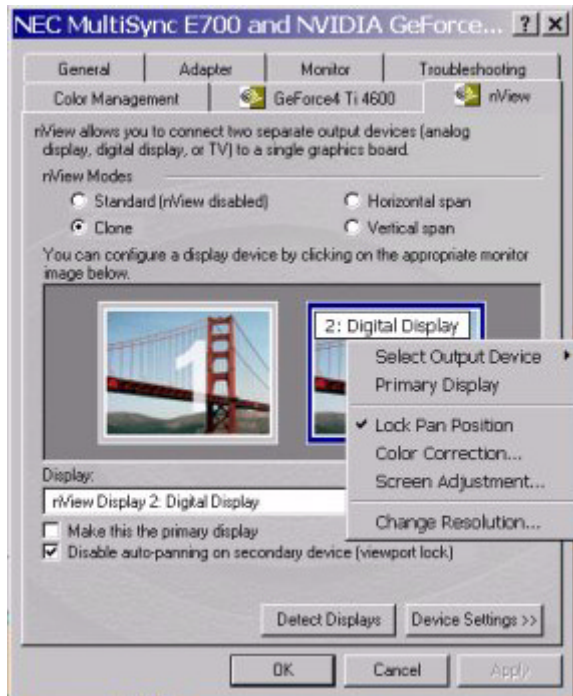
NEC MultiSync E700 and NVIDIA GeForce... ? X

General | Adapter | Monitor | Troubleshooting
Color Management | GeForce4 Ti 4600 | nView

nView allows you to connect two separate output devices (analog display, digital display, or TV) to a single graphics board.

nView Modes
Standard (nView disabled)
Horizontal span
Clone
Vertical span

You can configure a display device by clicking on the appropriate monitor image below.

1

2: Digital Display

Select Output Device
Primary Display
Lock Pan Position
Color Correction...
Screen Adjustment...
Change Resolution...

Display:
nView Display 2: Digital Display

Make this the primary display
Disable auto-panning on secondary device (viewport lock)

Detect Displays
Device Settings >>

OK
Cancel
Apply